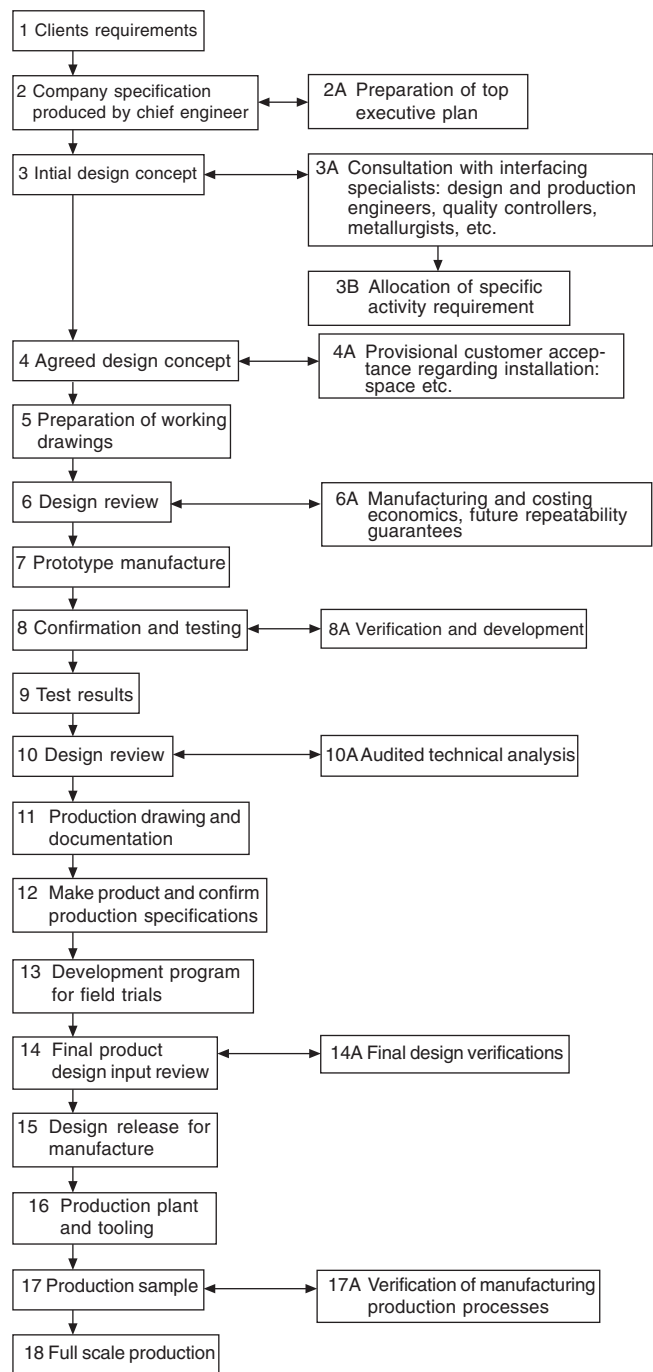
1 Clients requirements

2 Company specification produced by chief engineer

2A Preparation of top executive plan

3 Intial design concept

3A Consultation with interfacing specialists: design and production engineers, quality controllers, metallurgists, etc.

3B Allocation of specific activity requirement

4 Agreed design concept

4A Provisional customer acceptance regarding installation: space etc.

5 Preparation of working drawings

6 Design review

6A Manufacturing and costing economics, future repeatability guarantees

7 Prototype manufacture

8 Confirmation and testing

8A Verification and development

9 Test results

10 Design review

10A Audited technical analysis

11 Production drawing and documentation

12 Make product and confirm production specifications

13 Development program for field trials

14 Final product design input review

14A Final design verifications

15 Design release for manufacture

16 Production plant and tooling

17 Production sample

17A Verification of manufacturing production processes

18 Full scale production